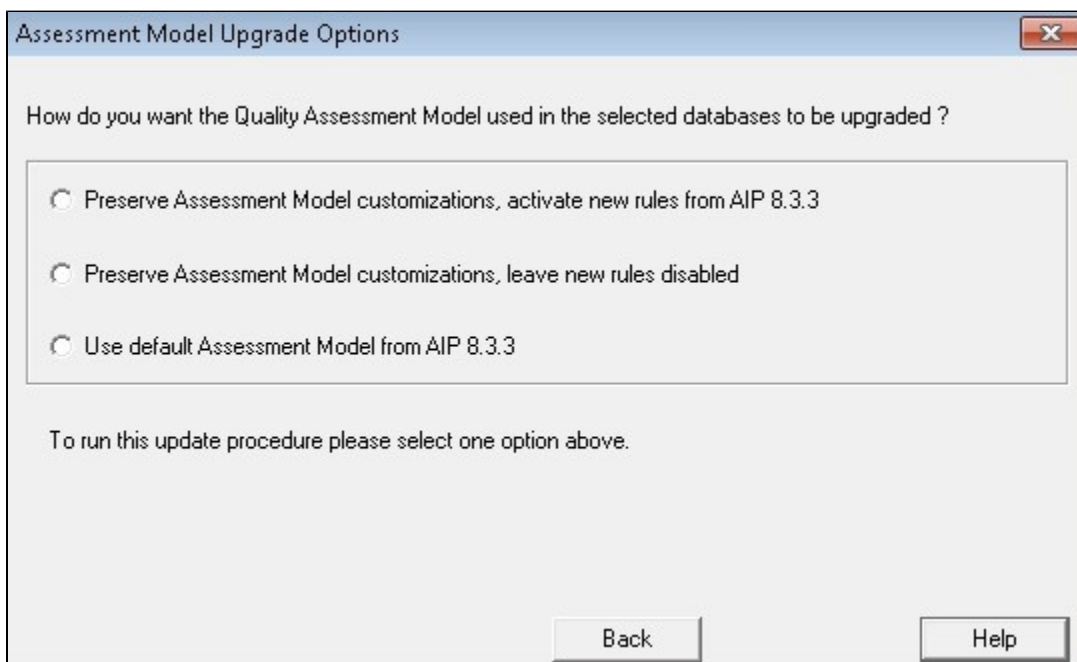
Assessment Model Upgrade Options

How do you want the Quality Assessment Model used in the selected databases to be upgraded ?

Preserve Assessment Model customizations, activate new rules from AIP 8.3.3

Preserve Assessment Model customizations, leave new rules disabled

Use default Assessment Model from AIP 8.3.3

To run this update procedure please select one option above.

Back

Help